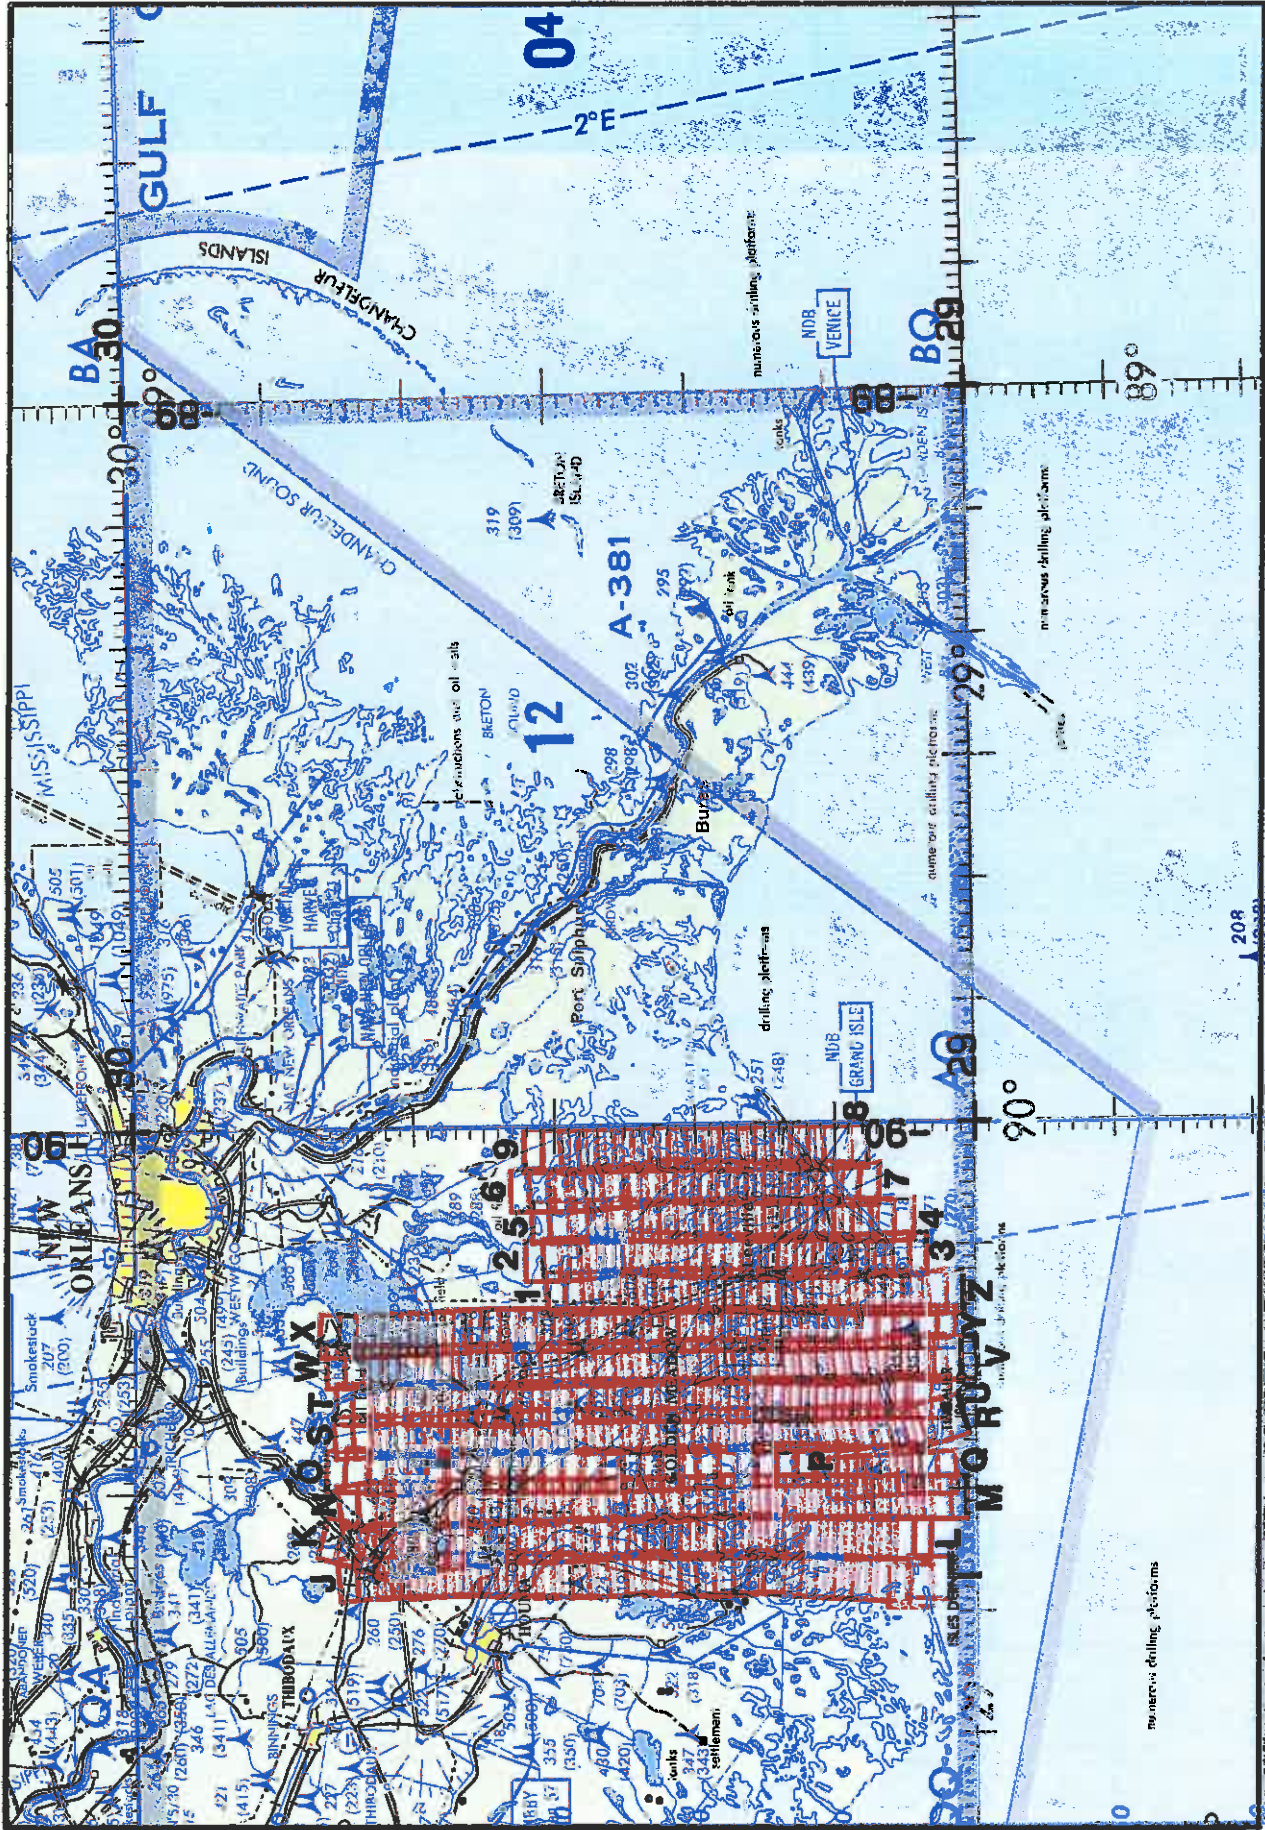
04
2°E
GULF
BA
30
89°
CHANDELEUR ISLANDS
CHANDELEUR SOUND
numerous drilling platforms
NDB VENICE
BQ
29
89°
BRETON ISLAND
319 (309)
A-381
12
MISSISSIPPI
obstructions and oil wells
BRETON SOUND
numerous drilling platforms
Buras
Port Sulphur
drilling platforms
NDB GRAND ISLE
29
90°
90
NEW ORLEANS
Smokestack 207 (200)
Smokestacks
THIBODAUX
HOUMA
tanks
settlement
numerous drilling platforms
J K N S T W X
1 2 5 6 9
L M Q R U V Y Z
3 4 7 8
P
QA